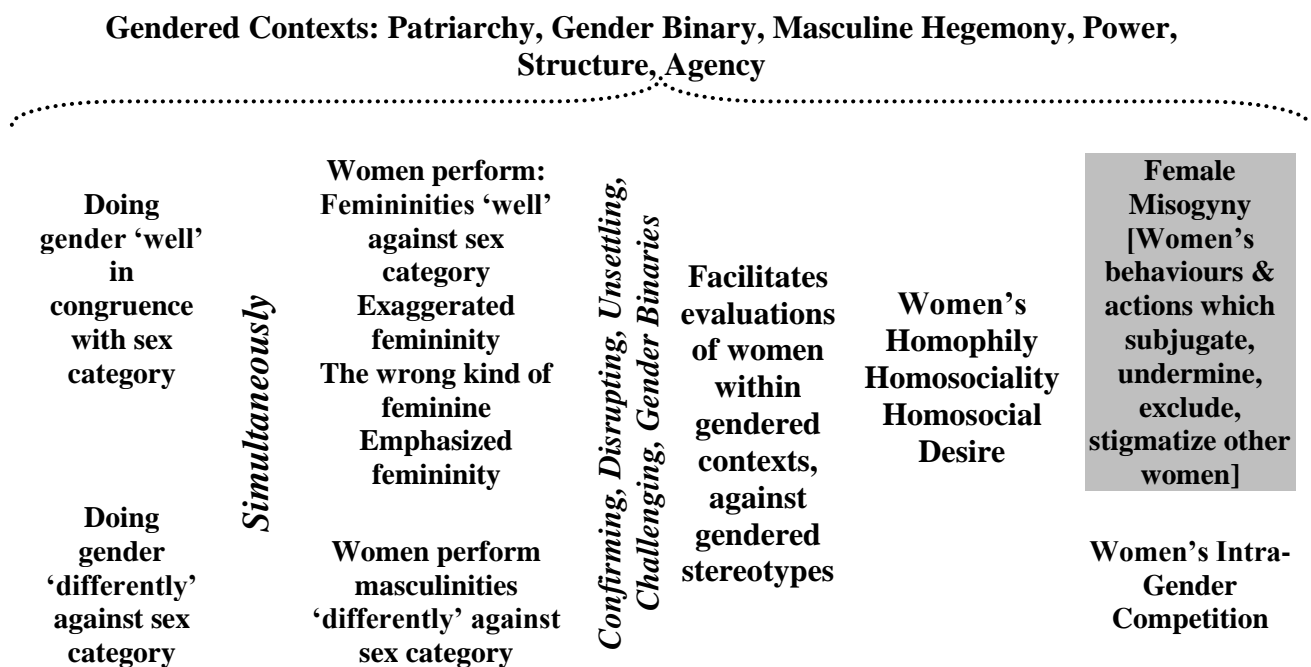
Gendered Contexts: Patriarchy, Gender Binary, Masculine Hegemony, Power, Structure, Agency

Doing gender 'well' in congruence with sex category

Doing gender 'differently' against sex category

Simultaneously

Women perform: Femininities 'well' against sex category Exaggerated femininity The wrong kind of feminine Emphasized femininity

Women perform masculinities 'differently' against sex category

Confirming, Disrupting, Unsettling, Challenging, Gender Binaries

Facilitates evaluations of women within gendered contexts, against gendered stereotypes

Women's Homophily Homosociality Homosocial Desire

Female Misogyny [Women's behaviours & actions which subjugate, undermine, exclude, stigmatize other women]

Women's Intra-Gender Competition